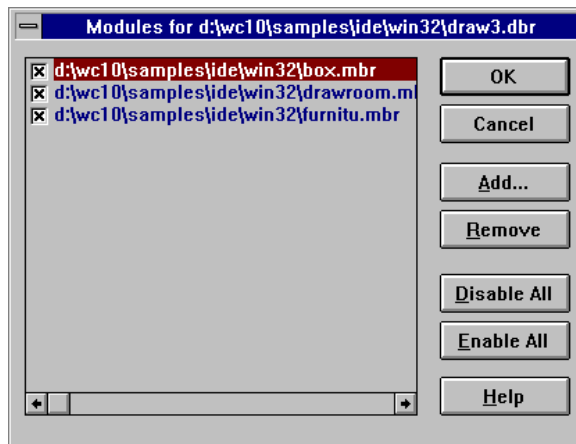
Modules for d:\wc10\samples\ide\win32\draw3.dbr

☒ d:\wc10\samples\ide\win32\box.mbr
☒ d:\wc10\samples\ide\win32\drawroom.m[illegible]
☒ d:\wc10\samples\ide\win32\furnitu.mbr

OK
Cancel
Add...
Remove
Disable All
Enable All
Help